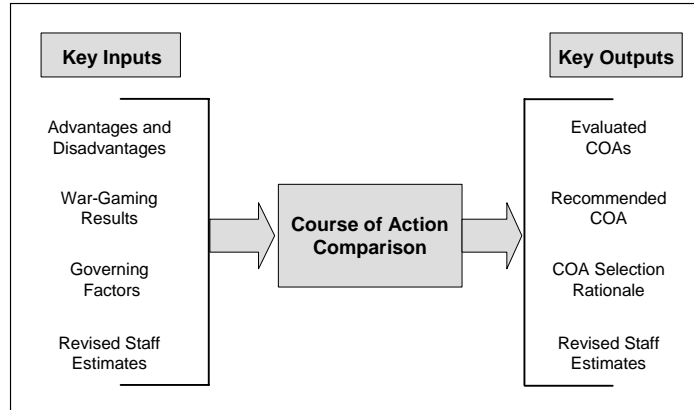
Key Inputs

Advantages and Disadvantages

War-Gaming Results

Governing Factors

Revised Staff Estimates

Course of Action Comparison

Key Outputs

Evaluated COAs

Recommended COA

COA Selection Rationale

Revised Staff Estimates